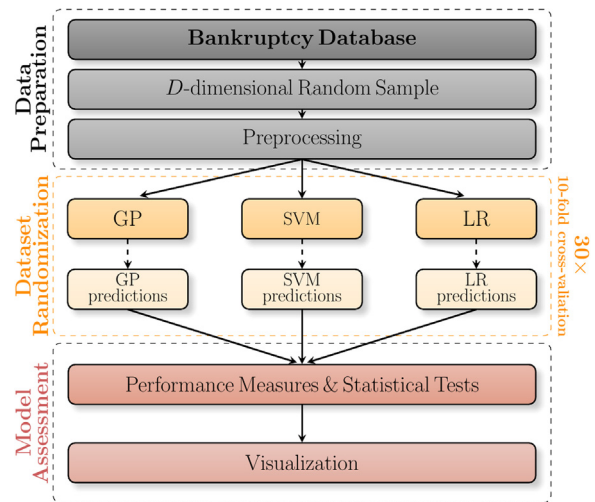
Data Preparation

Bankruptcy Database

$D$-dimensional Random Sample

Preprocessing

Dataset Randomization

30×
10-fold cross-valiation

GP

SVM

LR

GP predictions

SVM predictions

LR predictions

Model Assessment

Performance Measures & Statistical Tests

Visualization